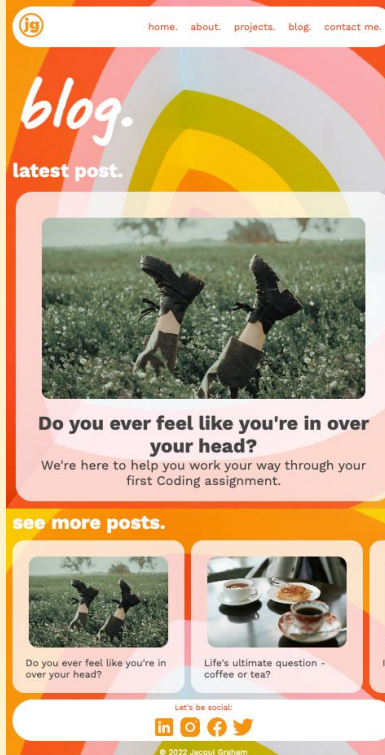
jg

home. about. projects. blog. contact me.

blog.

latest post.

Do you ever feel like you're in over your head?

We're here to help you work your way through your first Coding assignment.

see more posts.

Do you ever feel like you're in over your head?

Life's ultimate question - coffee or tea?

Let's be social:

© 2022 Jacqui Graham